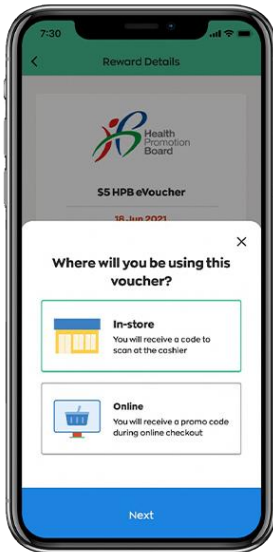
7:30

Reward Details

Health Promotion Board

$5 HPB eVoucher

18 Jun 2021

Where will you be using this voucher?

In-store
You will receive a code to scan at the cashier

Online
You will receive a promo code during online checkout

Next